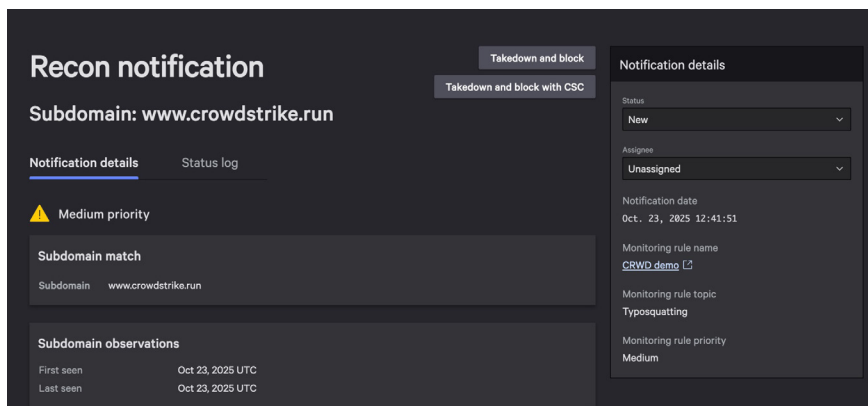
Recon notification

Takedown and block

Takedown and block with CSC

Subdomain: www.crowdstrike.run

Notification details

Status log

Medium priority

Subdomain match

Subdomain www.crowdstrike.run

Subdomain observations

First seen Oct 23, 2025 UTC

Last seen Oct 23, 2025 UTC

Notification details

Status

New

Assignee

Unassigned

Notification date

Oct. 23, 2025 12:41:51

Monitoring rule name

CRWD demo

Monitoring rule topic

Typosquatting

Monitoring rule priority

Medium